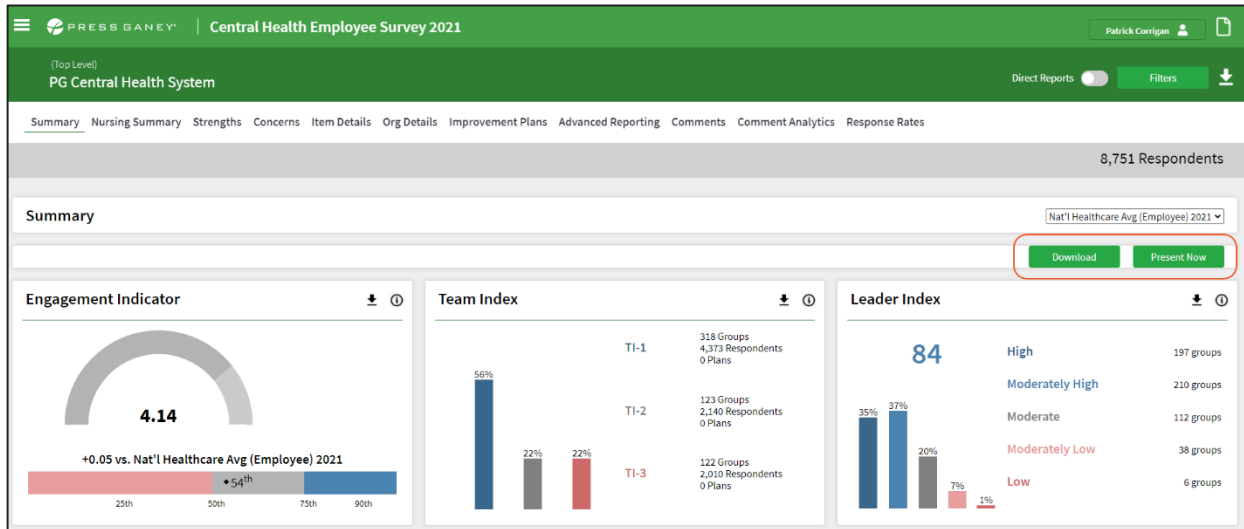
PRESS GANEY | Central Health Employee Survey 2021

Patrick Corrigan

(Top Level)
PG Central Health System

Direct Reports

Filters

Summary Nursing Summary Strengths Concerns Item Details Org Details Improvement Plans Advanced Reporting Comments Comment Analytics Response Rates

8,751 Respondents

Summary

Nat'l Healthcare Avg (Employee) 2021

Download

Present Now

Engagement Indicator

4.14

+0.05 vs. Nat'l Healthcare Avg (Employee) 2021

$54^{th}$

25th 50th 75th 90th

Team Index

56% 22% 22%

TI-1
318 Groups
4,373 Respondents
0 Plans

TI-2
123 Groups
2,140 Respondents
0 Plans

TI-3
122 Groups
2,010 Respondents
0 Plans

Leader Index

84

35% 37% 20% 7% 1%

High 197 groups
Moderately High 210 groups
Moderate 112 groups
Moderately Low 38 groups
Low 6 groups